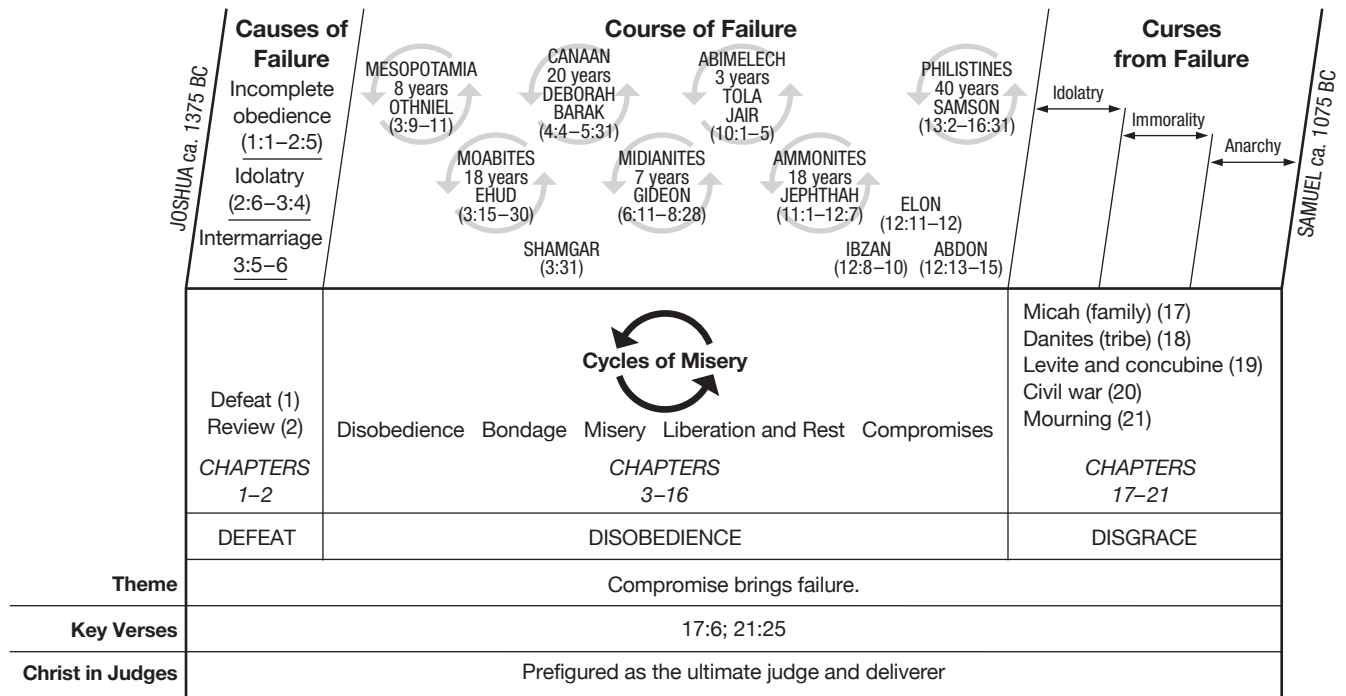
JOSHUA ca. 1375 BC

Causes of Failure

Incomplete obedience (1:1–2:5)

Idolatry (2:6–3:4)

Intermarriage 3:5–6

Course of Failure

MESOPOTAMIA 8 years OTHNIEL (3:9–11)

CANAAN 20 years DEBORAH BARAK (4:4–5:31)

ABIMELECH 3 years TOLA JAIR (10:1–5)

PHILISTINES 40 years SAMSON (13:2–16:31)

MOABITES 18 years EHUD (3:15–30)

MIDIANITES 7 years GIDEON (6:11–8:28)

AMMONITES 18 years JEPHTHAH (11:1–12:7)

ELON (12:11–12)

SHAMGAR (3:31)

IBZAN (12:8–10)

ABDON (12:13–15)

Curses from Failure

Idolatry

Immorality

Anarchy

SAMUEL ca. 1075 BC

| | | | |
|---|---|---|---|
| | Defeat (1) Review (2) CHAPTERS 1–2 | Cycles of Misery Disobedience Bondage Misery Liberation and Rest Compromises CHAPTERS 3–16 | Micah (family) (17) Danites (tribe) (18) Levite and concubine (19) Civil war (20) Mourning (21) CHAPTERS 17–21 |
| | DEFEAT | DISOBEDIENCE | DISGRACE |
| Theme | Compromise brings failure. | | |
| Key Verses | 17:6; 21:25 | | |
| Christ in Judges | Prefigured as the ultimate judge and deliverer | | |